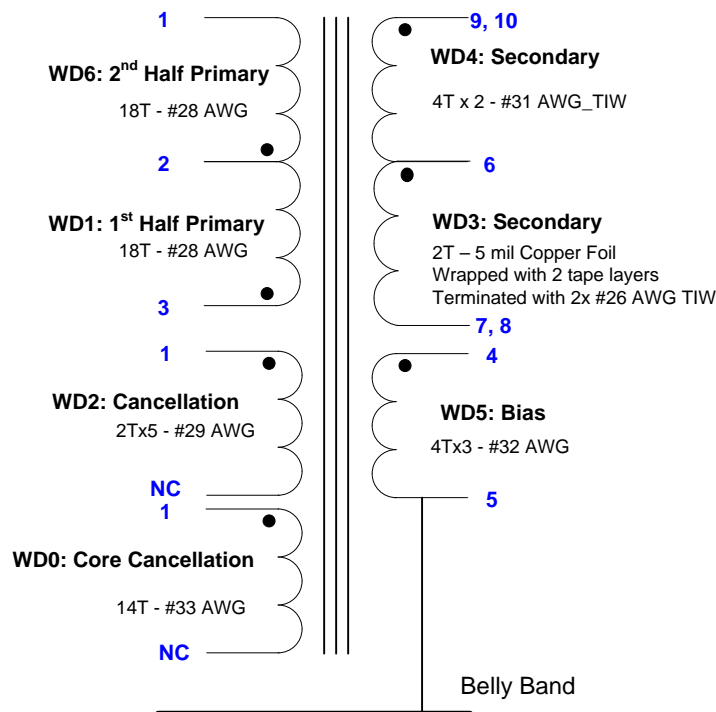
1

WD6: 2$^{nd}$ Half Primary

18T - #28 AWG

2

WD1: 1$^{st}$ Half Primary

18T - #28 AWG

3

1

WD2: Cancellation

2Tx5 - #29 AWG

NC

1

WD0: Core Cancellation

14T - #33 AWG

NC

9, 10

WD4: Secondary

4T x 2 - #31 AWG_TIW

6

WD3: Secondary

2T – 5 mil Copper Foil
Wrapped with 2 tape layers
Terminated with 2x #26 AWG TIW

7, 8

4

WD5: Bias

4Tx3 - #32 AWG

5

Belly Band